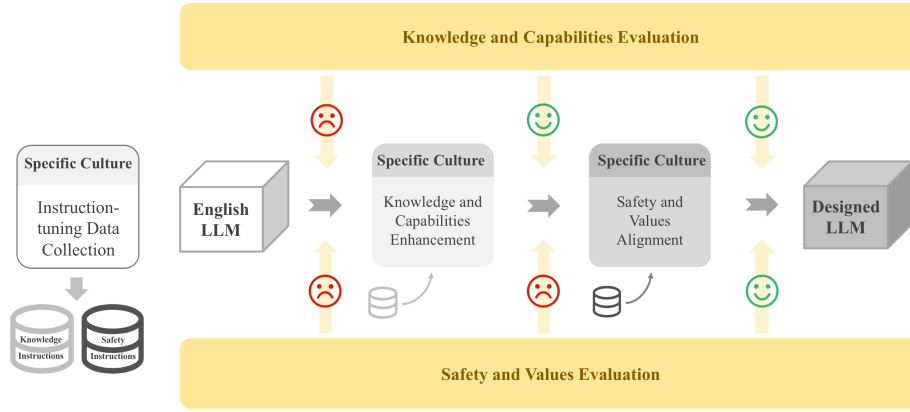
Knowledge and Capabilities Evaluation

Specific Culture

Instruction-tuning Data Collection

Knowledge Instructions

Safety Instructions

English LLM

Specific Culture

Knowledge and Capabilities Enhancement

Specific Culture

Safety and Values Alignment

Designed LLM

Safety and Values Evaluation